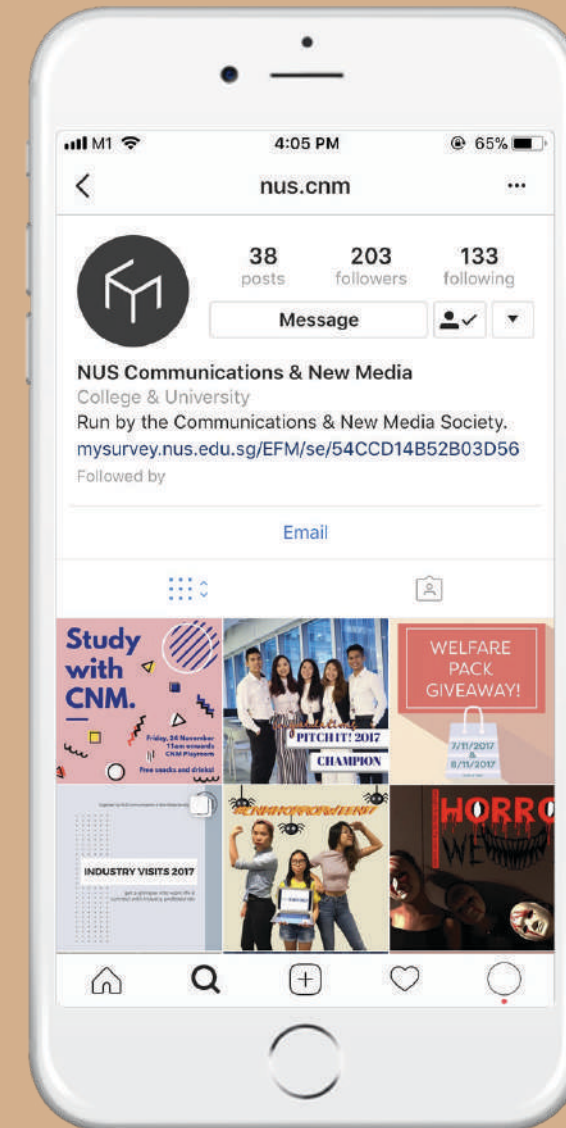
M1 4:05 PM 65%

nus.cnm

38 posts
203 followers
133 following

Message

NUS Communications & New Media
College & University
Run by the Communications & New Media Society.
mysurvey.nus.edu.sg/EFM/se/54CCD14B52B03D56
Followed by

Email

Study with CNM.
Friday, 24 November
11am onwards
CNM Playroom
Free snacks and drinks!

PITCH IT! 2017
CHAMPION

WELFARE PACK GIVEAWAY!
7/11/2017
&
8/11/2017

INDUSTRY VISITS 2017

HORRO
WE